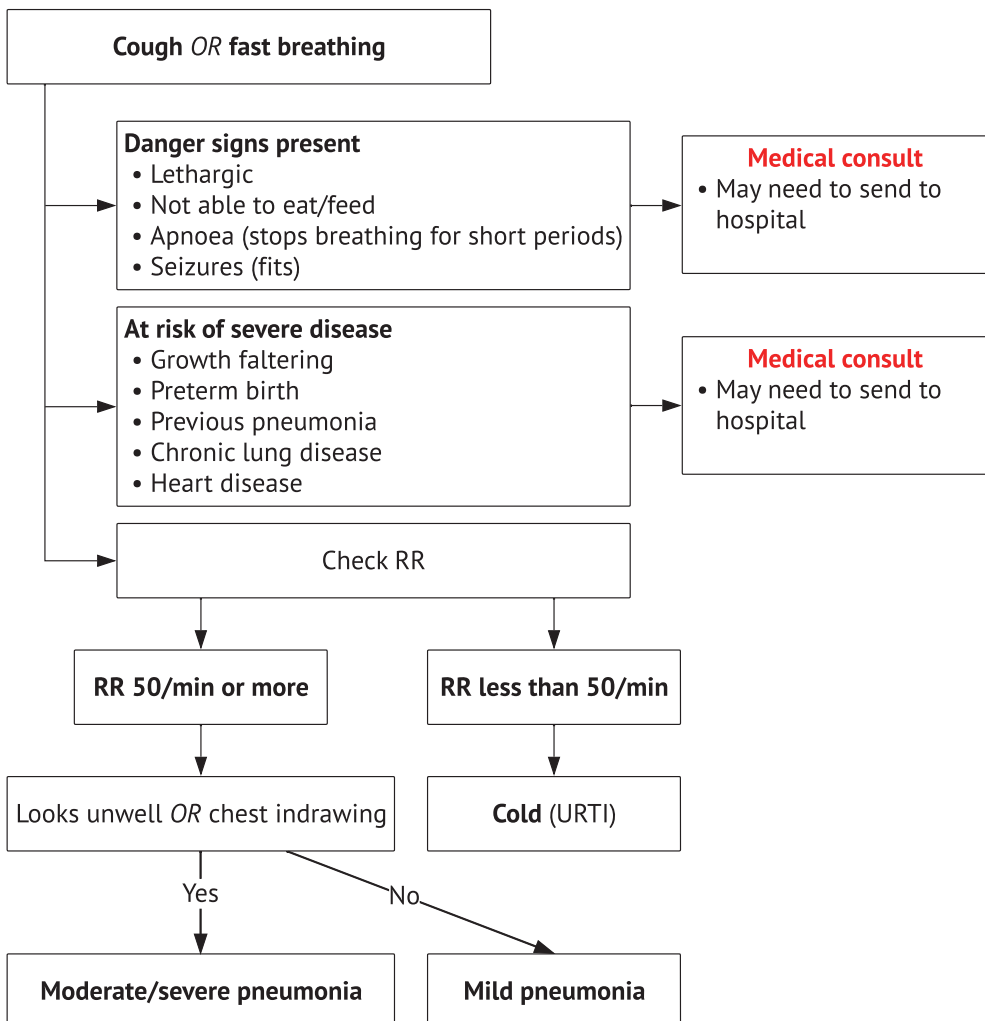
Cough OR fast breathing

Danger signs present
• Lethargic
• Not able to eat/feed
• Apnoea (stops breathing for short periods)
• Seizures (fits)

Medical consult
• May need to send to hospital

At risk of severe disease
• Growth faltering
• Preterm birth
• Previous pneumonia
• Chronic lung disease
• Heart disease

Medical consult
• May need to send to hospital

Check RR

RR 50/min or more

RR less than 50/min

Looks unwell OR chest indrawing

Cold (URTI)

Yes

No

Moderate/severe pneumonia

Mild pneumonia